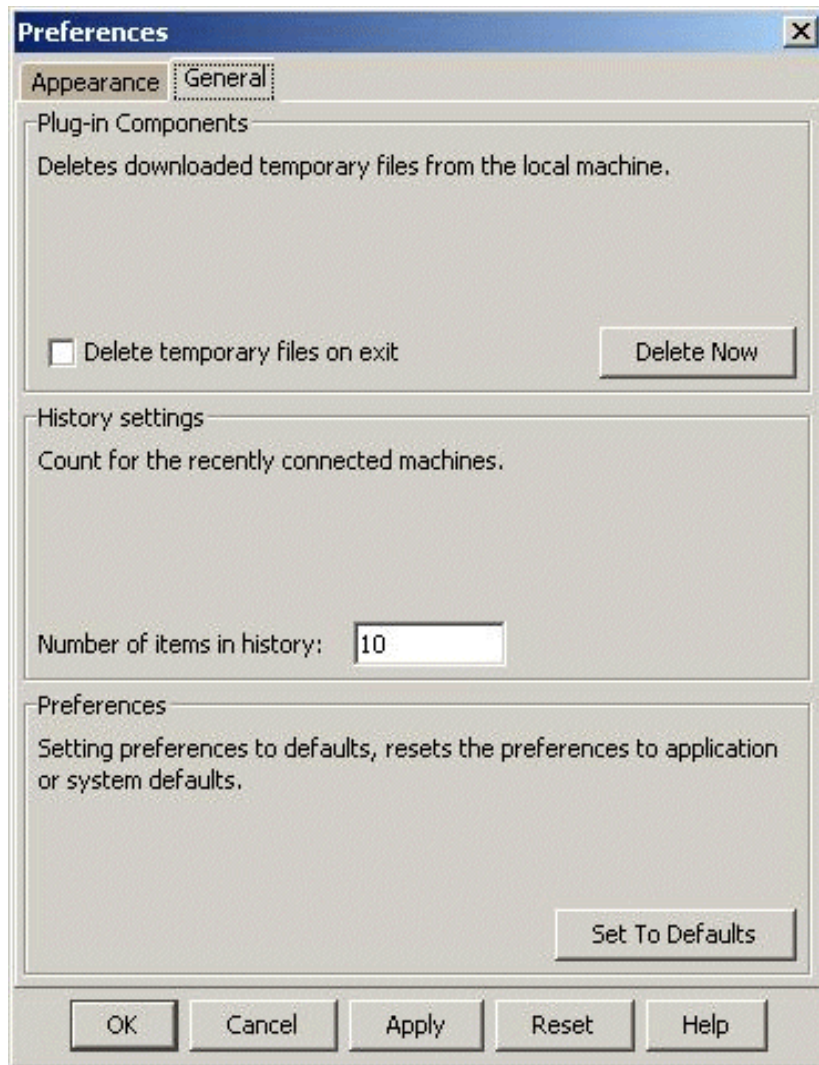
Preferences
X
Appearance General

Plug-in Components
Deletes downloaded temporary files from the local machine.

Delete temporary files on exit
Delete Now

History settings
Count for the recently connected machines.

Number of items in history: 10

Preferences
Setting preferences to defaults, resets the preferences to application or system defaults.

Set To Defaults

OK Cancel Apply Reset Help